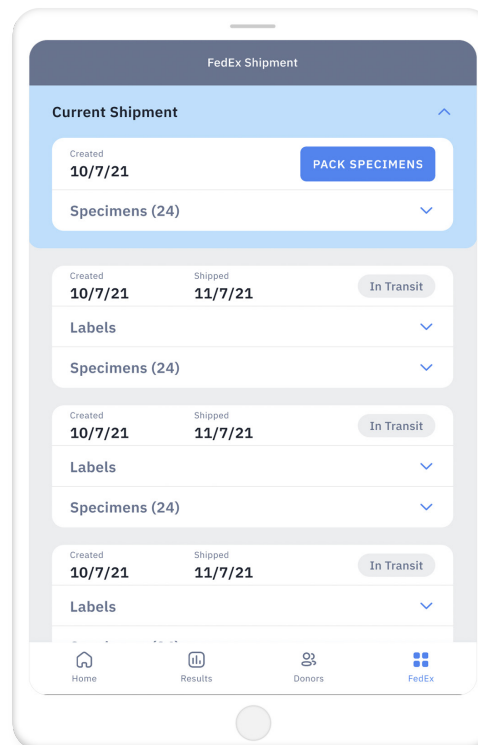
FedEx Shipment

Current Shipment

Created
10/7/21

PACK SPECIMENS

Specimens (24)

Created
10/7/21

Shipped
11/7/21

In Transit

Labels

Specimens (24)

Created
10/7/21

Shipped
11/7/21

In Transit

Labels

Specimens (24)

Created
10/7/21

Shipped
11/7/21

In Transit

Labels

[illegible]

Home

Results

Donors

FedEx